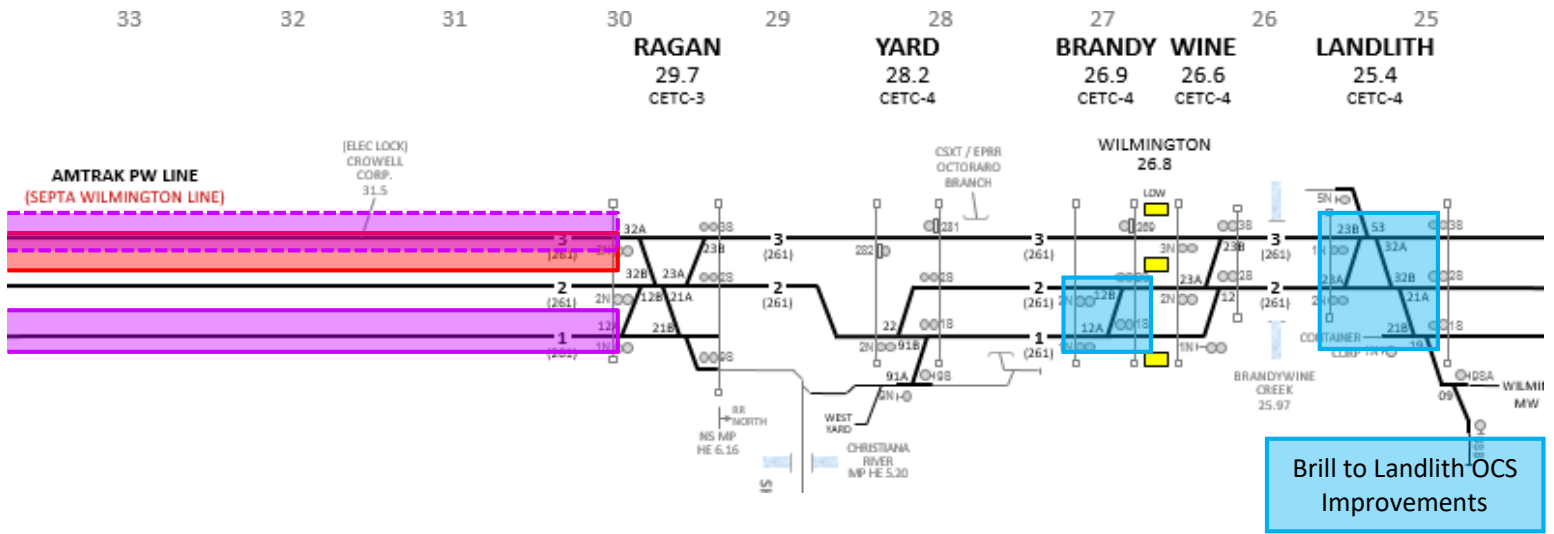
33 32 31 30 29 28 27 26 25

RAGAN
29.7
CETC-3

YARD
28.2
CETC-4

BRANDY
26.9
CETC-4

WINE
26.6
CETC-4

LANDLITH
25.4
CETC-4

AMTRAK PW LINE
(SEPTA WILMINGTON LINE)

(ELEC LOCK)
CROWELL
CORP.
31.5

CSXT / EPRR
OCTORARO
BRANCH

WILMINGTON
26.8

LOW

3
(261)
2
(261)
1
(261)

32A
23B
23A
32B
12B
21A
21B
12A
3N
2N
1N
38
28
18
08

3
(261)
2
(261)

282
281
22
91B
91A
98
2N
3N
28
18

WEST
YARD

NS MP
HE 6.16

RR
NORTH

CHRISTIANA
RIVER
MP HE 5.20

3
(261)
2
(261)
1
(261)

269
32B
12A
18
2N
1N
3N
2N
1N
23B
23A
12
38
28

3
(261)
2
(261)

BRANDYWINE
CREEK
25.97

5N
23B
53
32A
1N
23A
32B
21A
21B
19
38
28
18
CONTAINER
CORP
09
09A
WILMI
MW

Brill to Landlith OCS
Improvements